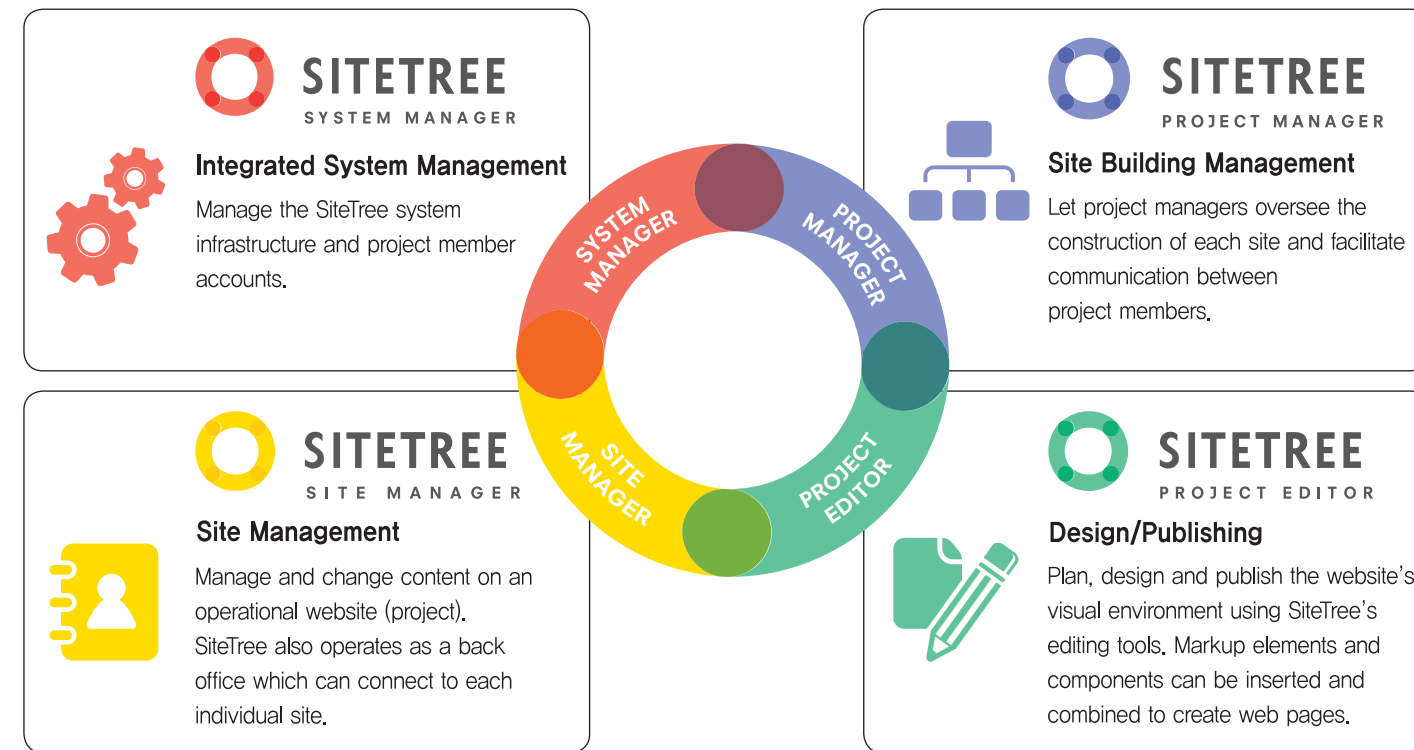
SITETREE
SYSTEM MANAGER

Integrated System Management

Manage the SiteTree system infrastructure and project member accounts.

SITETREE
PROJECT MANAGER

Site Building Management

Let project managers oversee the construction of each site and facilitate communication between project members.

SYSTEM MANAGER

PROJECT MANAGER

SITE MANAGER

PROJECT EDITOR

SITETREE
SITE MANAGER

Site Management

Manage and change content on an operational website (project). SiteTree also operates as a back office which can connect to each individual site.

SITETREE
PROJECT EDITOR

Design/Publishing

Plan, design and publish the website's visual environment using SiteTree's editing tools. Markup elements and components can be inserted and combined to create web pages.